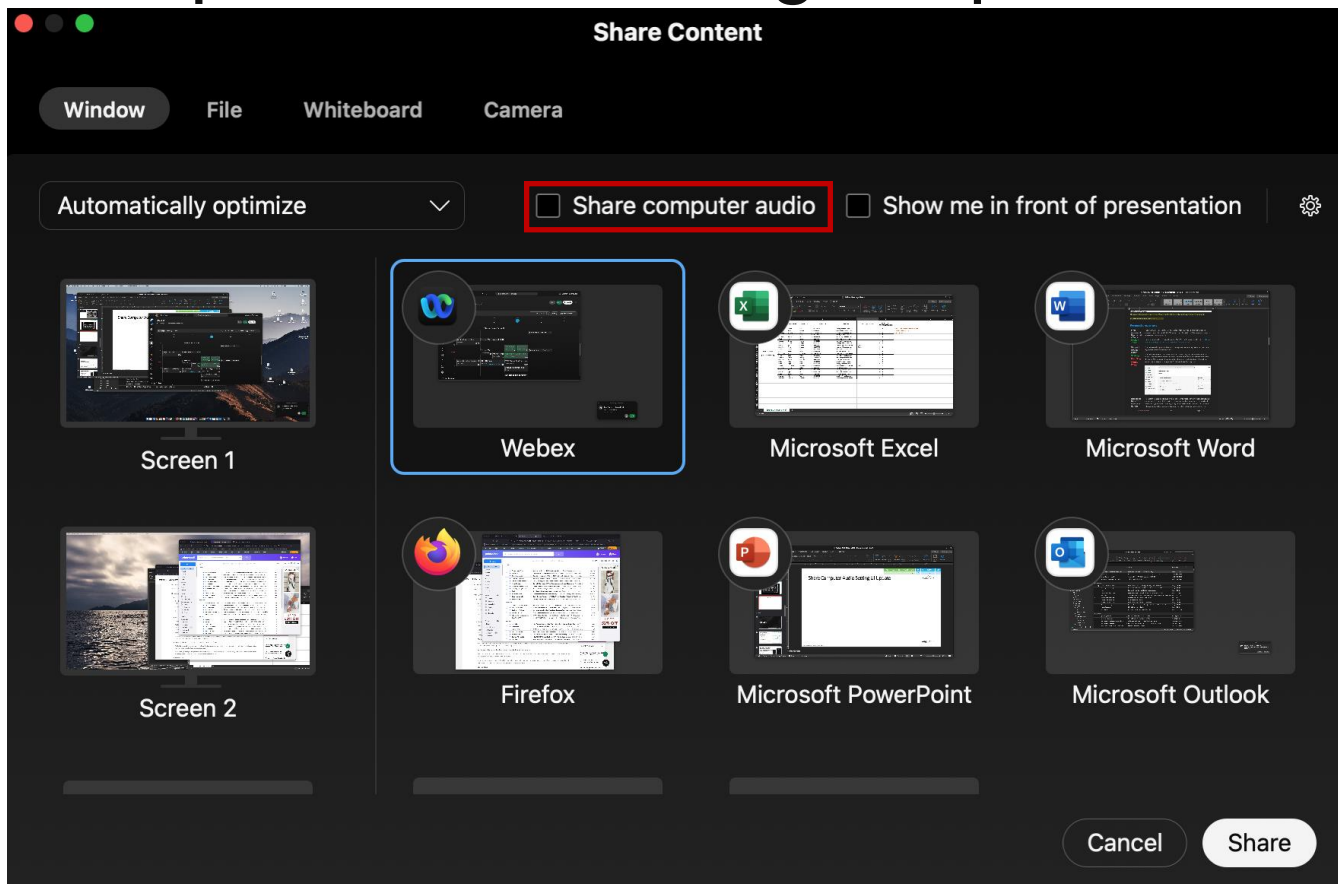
Share Content

Window File Whiteboard Camera

Automatically optimize

Share computer audio

Show me in front of presentation

Screen 1

Webex

Microsoft Excel

Microsoft Word

Screen 2

Firefox

Microsoft PowerPoint

Microsoft Outlook

Cancel

Share